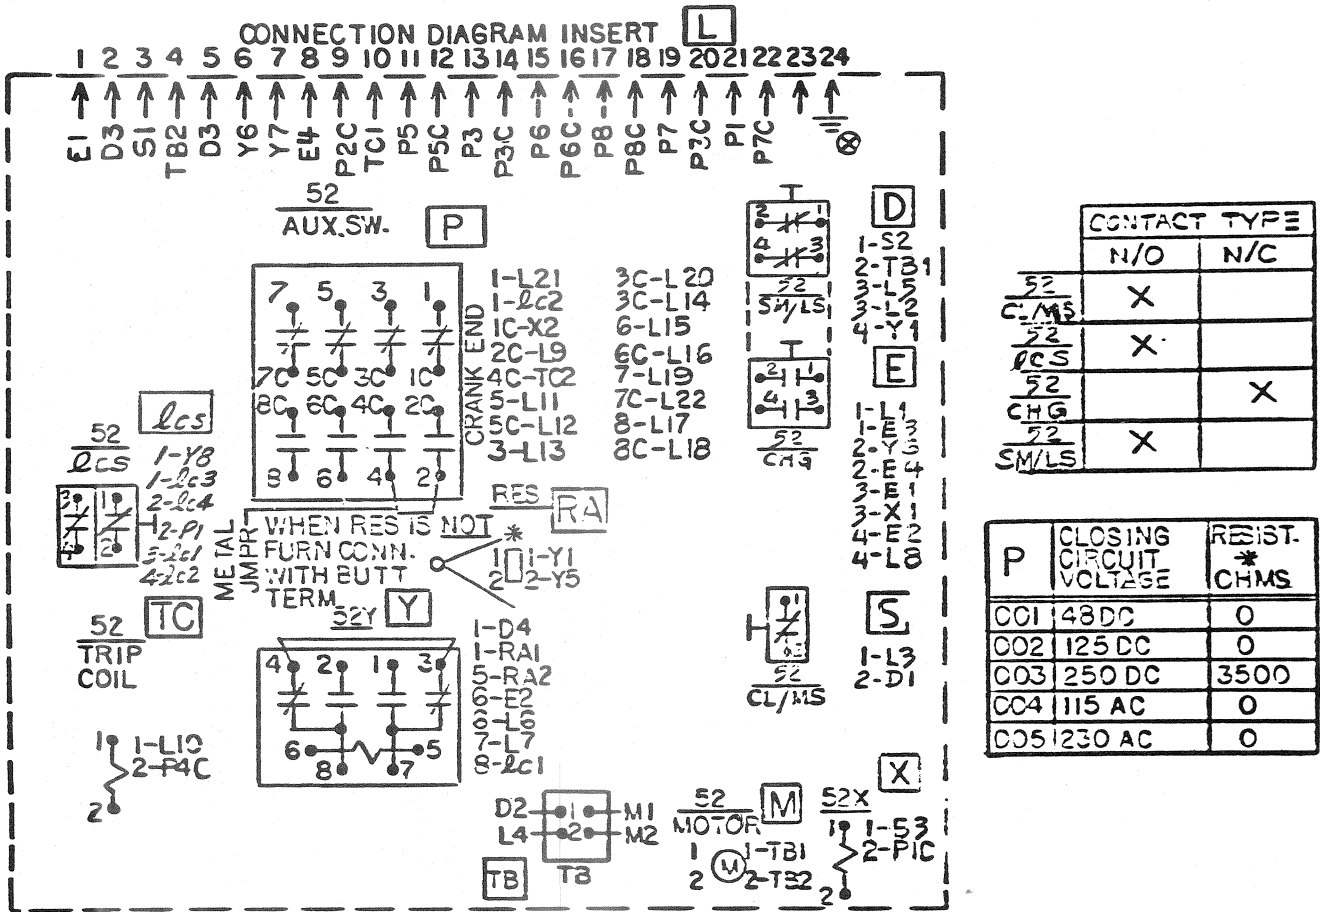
CONNECTION DIAGRAM INSERT L

1 2 3 4 5 6 7 8 9 10 11 12 13 14 15 16 17 18 19 20 21 22 23 24

E1 D3 S1 TB2 D3 Y6 Y7 E4 P2C TC1 P5 P5C P3 P3C P6 P6C P8 P8C P7 P3C P1 P7C

52
AUX.SW.

P

7 5 3 1
7C 5C 3C 1C
8C 6C 4C 2C
8 6 4 2

CRANK END

1-L21
1-lc2
1C-X2
2C-L9
4C-TC2
5-L11
5C-L12
3-L13

3C-L20
3C-L14
6-L15
6C-L16
7-L19
7C-L22
8-L17
8C-L18

2 1
4 3
52
SM/LS

D
1-S2
2-TB1
3-L5
3-L2
4-Y1

2 1
4 3
52
CHG

E
1-L1
1-E3
2-Y3
2-E4
3-E1
3-X1
4-E2
4-L8

lcs

52
lcs

1-Y8
1-lc3
2-lc4
2-P1
5-lc1
4-lc2

3 1
4 2

METAL JMPR.

WHEN RES IS NOT FURN CONN. WITH BUTT TERM.

RES
RA
*
1 1-Y1
2 2-Y5

52
TRIP
COIL

TC

52Y Y

4 2 1 3
6 8 7 5

1-D4
1-RA1
5-RA2
6-E2
6-L6
7-L7
8-lc1

1
52
CL/MS

S
1-L3
2-D1

1 1-L10
2-P4C
2

D2 1 M1
L4 2 M2
TB
TB

52
MOTOR
M
1 1-TB1
2 2-TB2

X
52X
1 1-S3
2-P1C
2

| | CONTACT TYPE | |
|---|---|---|
| | N/O | N/C |
| 52/CL/MS | X | |
| 52/lcs | X | |
| 52/CHG | | X |
| 52/SM/LS | X | |

| P | CLOSING CIRCUIT VOLTAGE | RESIST. * OHMS |
|---|---|---|
| C01 | 48 DC | 0 |
| C02 | 125 DC | 0 |
| C03 | 250 DC | 3500 |
| C04 | 115 AC | 0 |
| C05 | 230 AC | 0 |